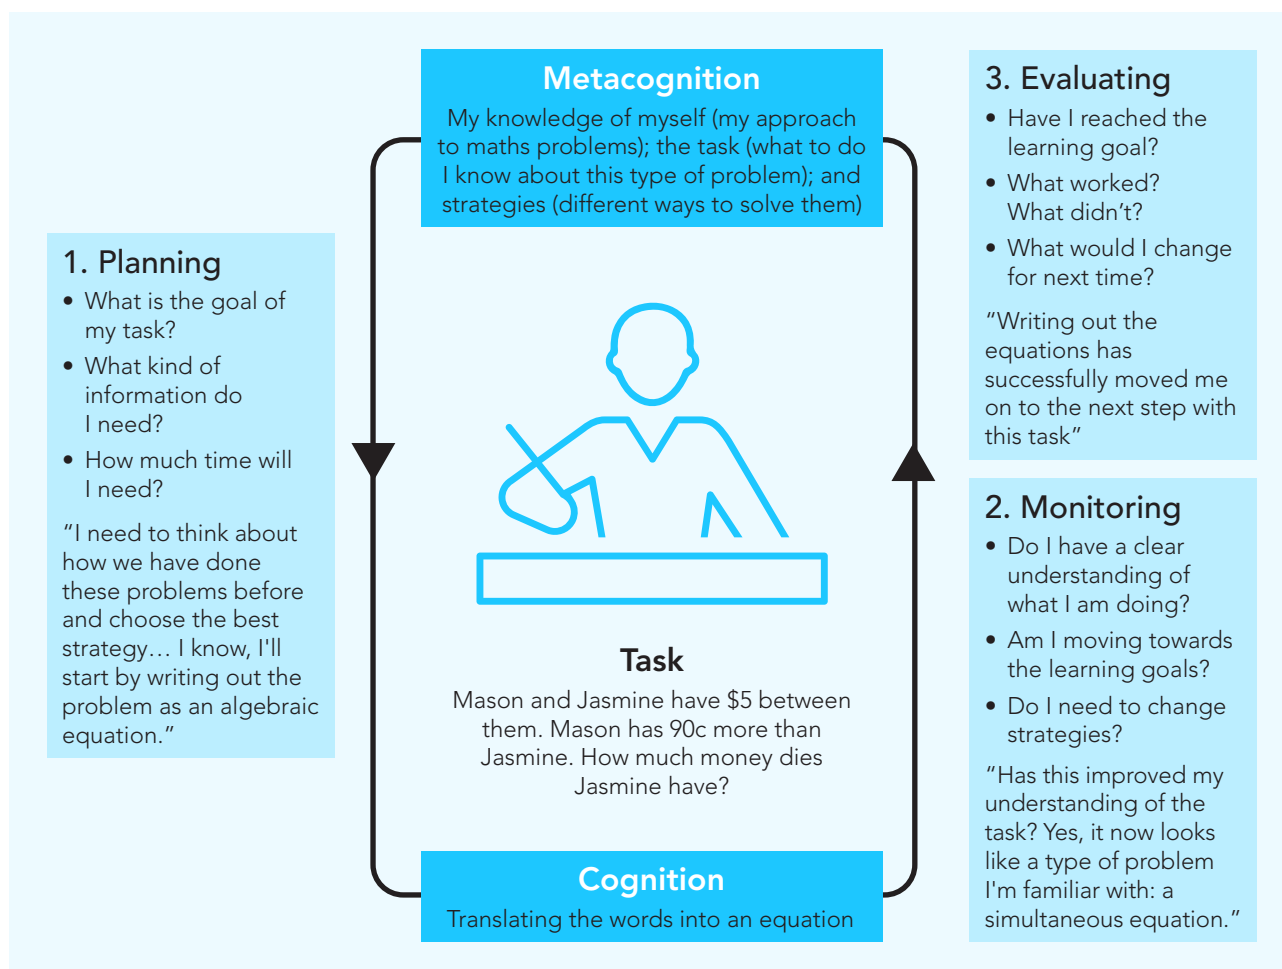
Metacognition
My knowledge of myself (my approach to maths problems); the task (what to do I know about this type of problem); and strategies (different ways to solve them)

1. Planning
• What is the goal of my task?
• What kind of information do I need?
• How much time will I need?
"I need to think about how we have done these problems before and choose the best strategy… I know, I'll start by writing out the problem as an algebraic equation."

Task
Mason and Jasmine have \$5 between them. Mason has 90c more than Jasmine. How much money dies Jasmine have?

Cognition
Translating the words into an equation

3. Evaluating
• Have I reached the learning goal?
• What worked? What didn't?
• What would I change for next time?
"Writing out the equations has successfully moved me on to the next step with this task"

2. Monitoring
• Do I have a clear understanding of what I am doing?
• Am I moving towards the learning goals?
• Do I need to change strategies?
"Has this improved my understanding of the task? Yes, it now looks like a type of problem I'm familiar with: a simultaneous equation."